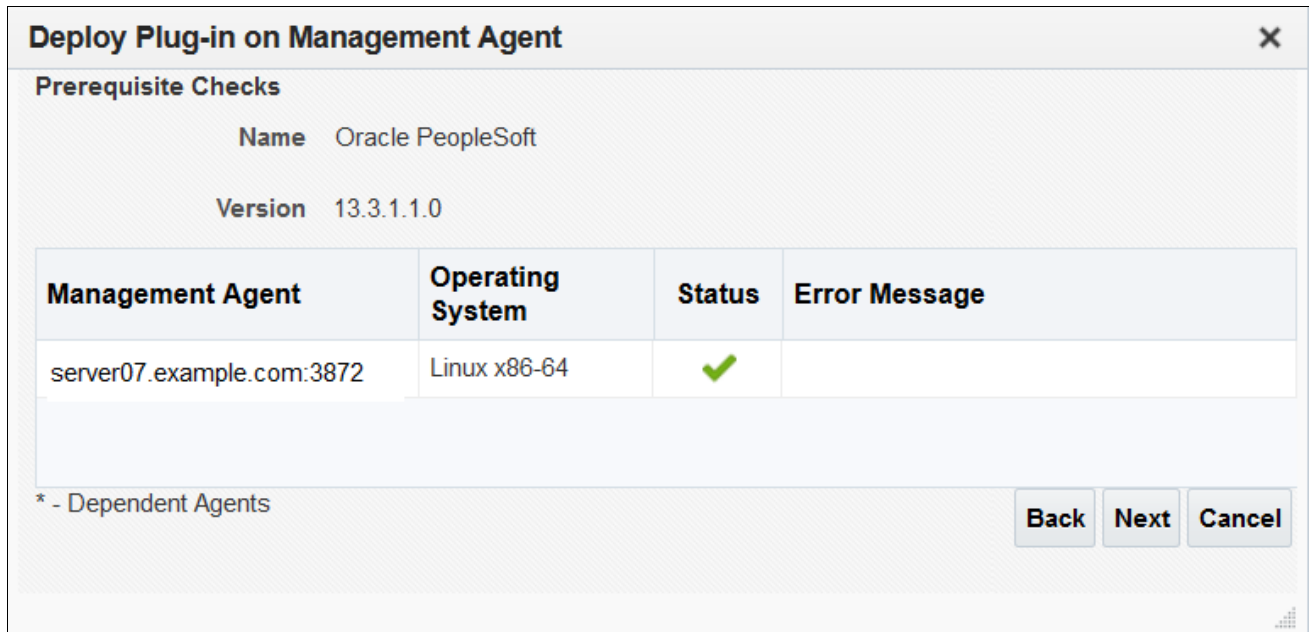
Deploy Plug-in on Management Agent ×

Prerequisite Checks

Name Oracle PeopleSoft

Version 13.3.1.1.0

| Management Agent | Operating System | Status | Error Message |
|---|---|---|---|
| server07.example.com:3872 | Linux x86-64 | ✔ | |

* - Dependent Agents

Back Next Cancel